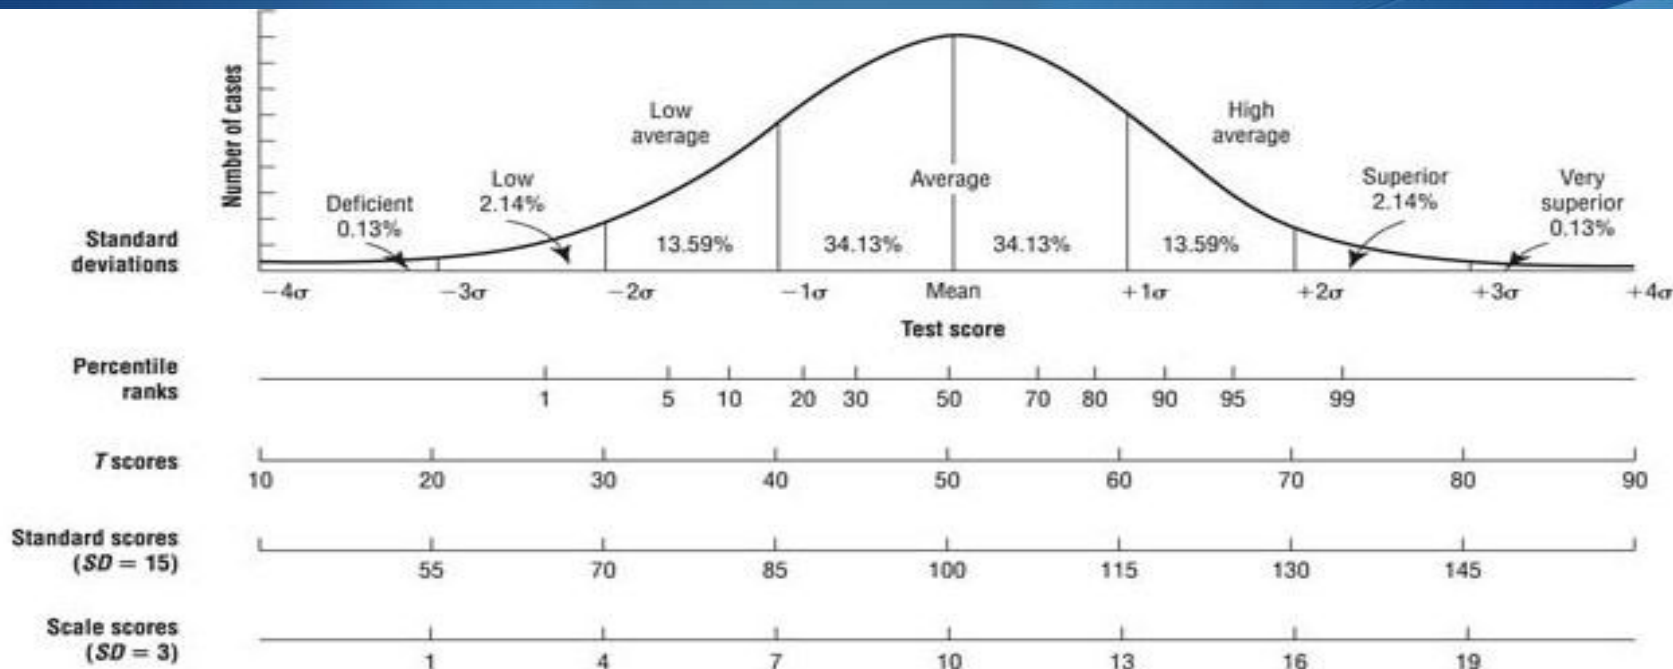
Number of cases

Low average

High average

Deficient 0.13%

Low 2.14%

Average

Superior 2.14%

Very superior 0.13%

Standard deviations

13.59%

34.13%

34.13%

13.59%

$-4\sigma$ $-3\sigma$ $-2\sigma$ $-1\sigma$ Mean $+1\sigma$ $+2\sigma$ $+3\sigma$ $+4\sigma$

Test score

Percentile ranks

1 5 10 20 30 50 70 80 90 95 99

T scores

10 20 30 40 50 60 70 80 90

Standard scores ($SD = 15$)

55 70 85 100 115 130 145

Scale scores ($SD = 3$)

1 4 7 10 13 16 19